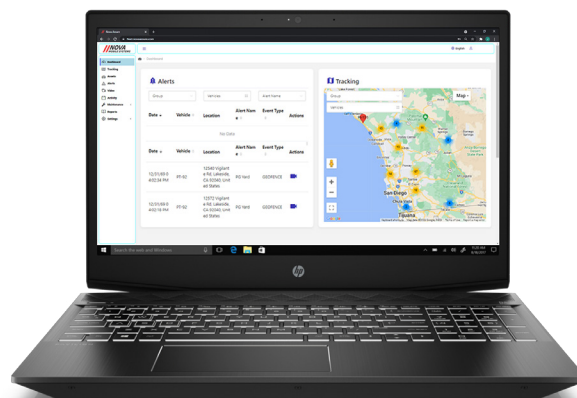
NOVA

Dashboard

Tracking

Assets

Alerts

Video

Activity

Maintenance

Reports

Settings

Alerts

Group

Vehicle

Alert Name

| Date | Vehicle | Location | Alert Nam | Event Type | Actions |
|---|---|---|---|---|---|
| No Data | | | | | |

| Date | Vehicle | Location | Alert Nam | Event Type | Actions |
|---|---|---|---|---|---|
| 12/05/2019 4:02:34 PM | PT-92 | 12345 Vigilant e Rd, Lakeside, CA 92040, United States | RG Yard | GEOFENCE | |
| 12/05/2019 4:02:15 PM | PT-92 | 12372 Vigilant e Rd, Lakeside, CA 92040, United States | RG Yard | GEOFENCE | |

Tracking

Group

Vehicle

Map

San Diego

Tijuana

Search the web and Windows

hp